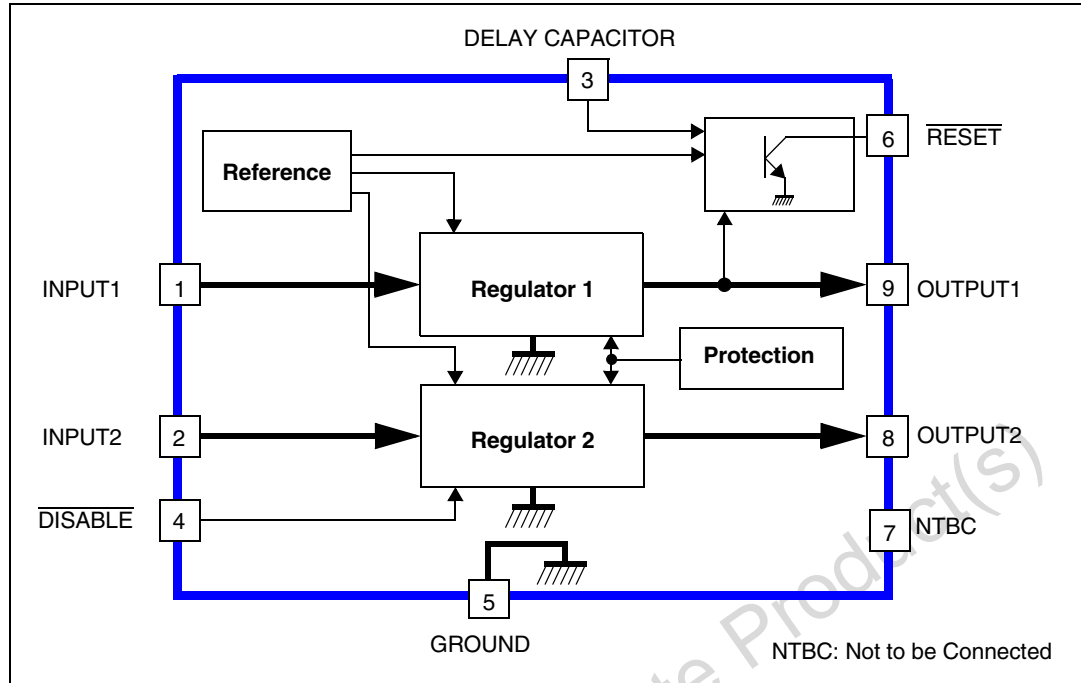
DELAY CAPACITOR

3

Reference

6 $\overline{\text{RESET}}$

INPUT1 1

Regulator 1

9 OUTPUT1

Protection

INPUT2 2

Regulator 2

8 OUTPUT2

$\overline{\text{DISABLE}}$ 4

7 NTBC

5

GROUND

NTBC: Not to be Connected

te Product(s)